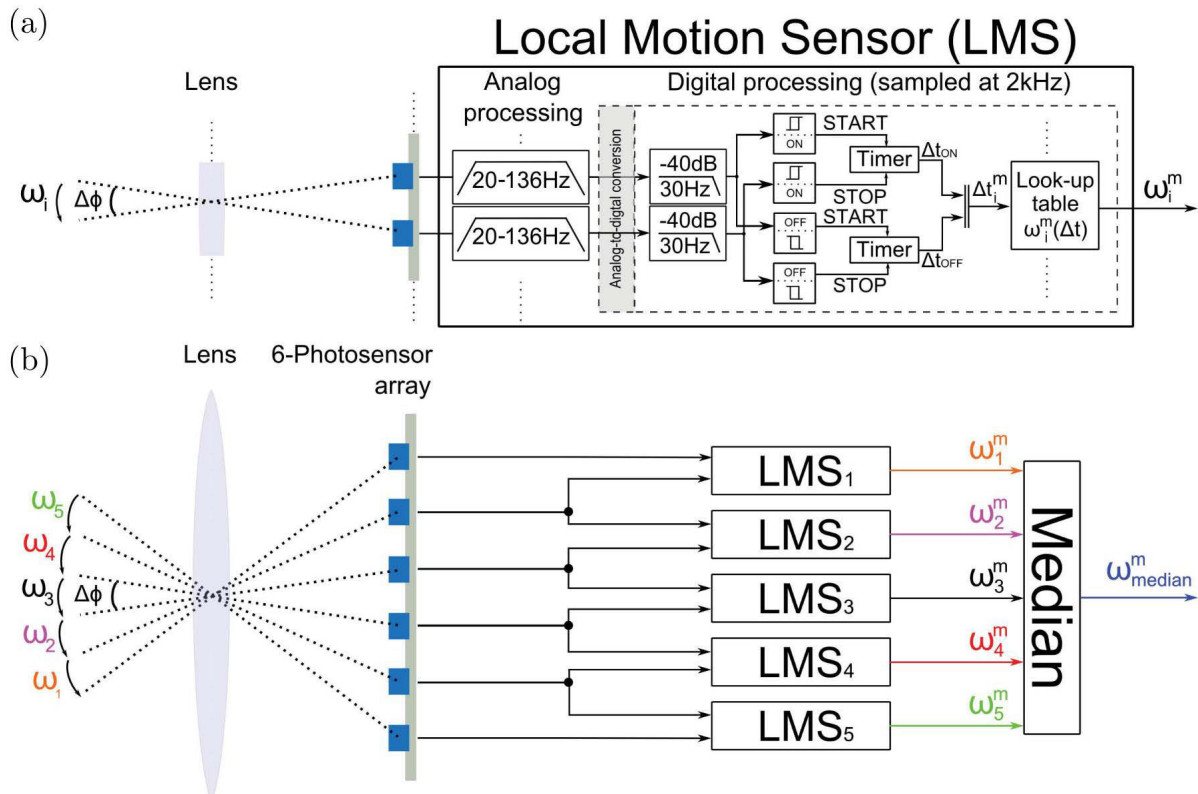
(a)

Local Motion Sensor (LMS)

Lens

Analog processing

Digital processing (sampled at 2kHz)

$\omega_i$ $\Delta\phi$

20-136Hz

20-136Hz

Analog-to-digital conversion

-40dB 30Hz

-40dB 30Hz

ON

ON

OFF

OFF

START

STOP

START

STOP

Timer

Timer

$\Delta t_{ON}$

$\Delta t_{OFF}$

$\Delta t_i^m$

Look-up table $\omega_i^m(\Delta t)$

$\omega_i^m$

(b)

Lens

6-Photosensor array

$\omega_5$

$\omega_4$

$\omega_3$ $\Delta\phi$

$\omega_2$

$\omega_1$

$LMS_1$

$LMS_2$

$LMS_3$

$LMS_4$

$LMS_5$

$\omega_1^m$

$\omega_2^m$

$\omega_3^m$

$\omega_4^m$

$\omega_5^m$

Median

$\omega_{median}^m$